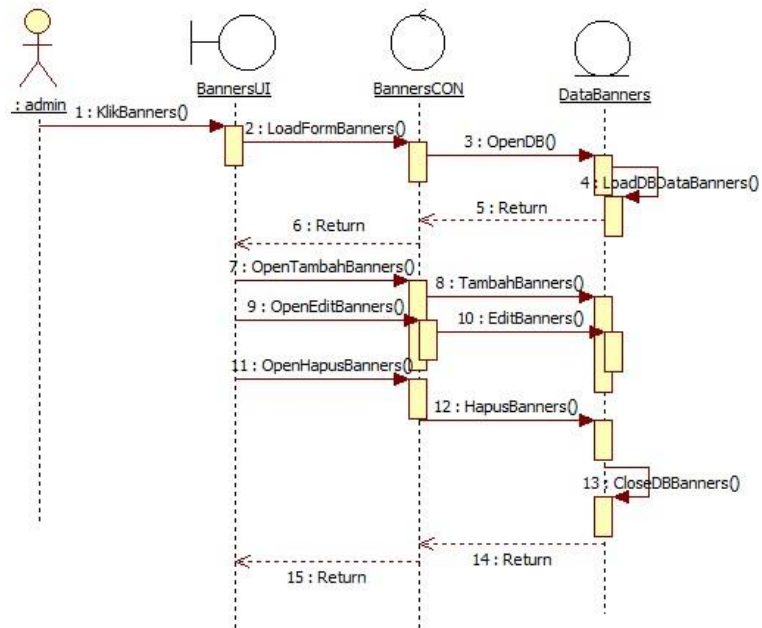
: admin

BannersUI

BannersCON

DataBanners

1 : KlikBanners()

2 : LoadFormBanners()

3 : OpenDB()

4 : LoadDBDataBanners()

5 : Return

6 : Return

7 : OpenTambahBanners()

8 : TambahBanners()

9 : OpenEditBanners()

10 : EditBanners()

11 : OpenHapusBanners()

12 : HapusBanners()

13 : CloseDBBanners()

14 : Return

15 : Return